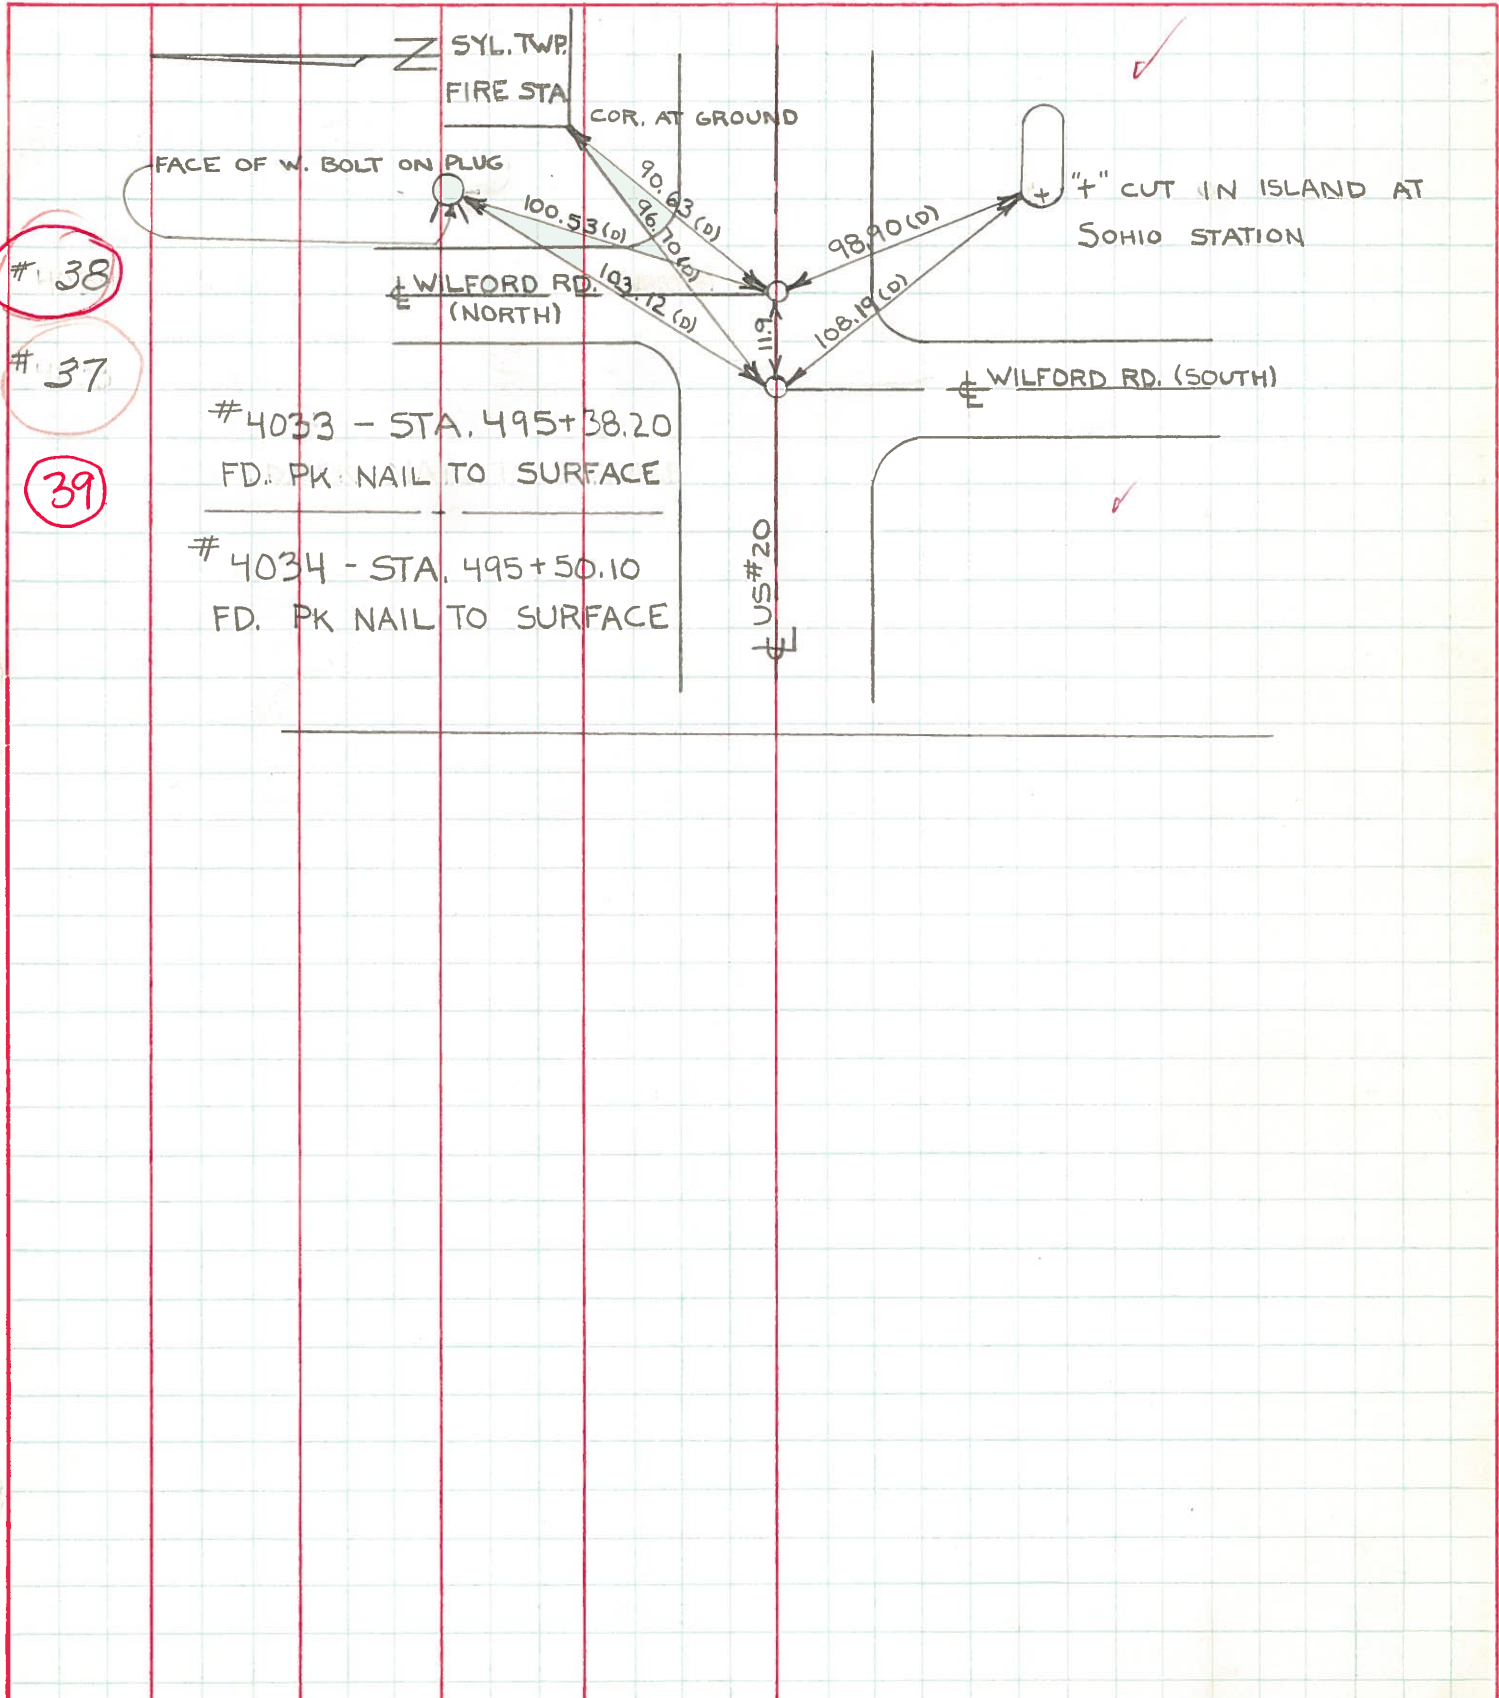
SYL. TWP.
FIRE STA.
COR. AT GROUND
FACE OF W. BOLT ON PLUG
90.63 (D)
96.70 (D)
100.53 (D)
103.12 (D)
98.90 (D)
108.19 (D)
11.9
"+" CUT IN ISLAND AT SOHIO STATION
#38
#37
39
℄ WILFORD RD. (NORTH)
℄ WILFORD RD. (SOUTH)
#4033 - STA. 495+38.20
FD. PK NAIL TO SURFACE
#4034 - STA. 495+50.10
FD. PK NAIL TO SURFACE
US#20 ℄